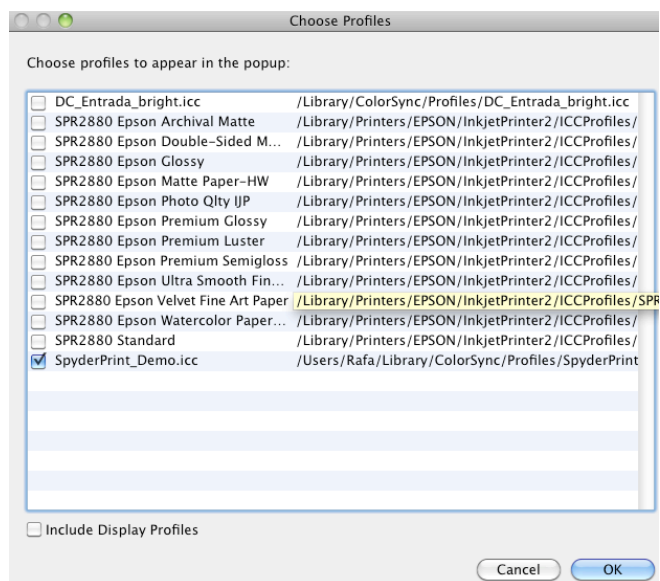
Choose Profiles

Choose profiles to appear in the popup:

| | | |
|---|---|---|
| ☐ | DC_Entrada_bright.icc | /Library/ColorSync/Profiles/DC_Entrada_bright.icc |
| ☐ | SPR2880 Epson Archival Matte | /Library/Printers/EPSON/InkjetPrinter2/ICCProfiles/ |
| ☐ | SPR2880 Epson Double-Sided M... | /Library/Printers/EPSON/InkjetPrinter2/ICCProfiles/ |
| ☐ | SPR2880 Epson Glossy | /Library/Printers/EPSON/InkjetPrinter2/ICCProfiles/ |
| ☐ | SPR2880 Epson Matte Paper-HW | /Library/Printers/EPSON/InkjetPrinter2/ICCProfiles/ |
| ☐ | SPR2880 Epson Photo Qlty IJP | /Library/Printers/EPSON/InkjetPrinter2/ICCProfiles/ |
| ☐ | SPR2880 Epson Premium Glossy | /Library/Printers/EPSON/InkjetPrinter2/ICCProfiles/ |
| ☐ | SPR2880 Epson Premium Luster | /Library/Printers/EPSON/InkjetPrinter2/ICCProfiles/ |
| ☐ | SPR2880 Epson Premium Semigloss | /Library/Printers/EPSON/InkjetPrinter2/ICCProfiles/ |
| ☐ | SPR2880 Epson Ultra Smooth Fin... | /Library/Printers/EPSON/InkjetPrinter2/ICCProfiles/ |
| ☐ | SPR2880 Epson Velvet Fine Art Paper | /Library/Printers/EPSON/InkjetPrinter2/ICCProfiles/SPR |
| ☐ | SPR2880 Epson Watercolor Paper... | /Library/Printers/EPSON/InkjetPrinter2/ICCProfiles/ |
| ☐ | SPR2880 Standard | /Library/Printers/EPSON/InkjetPrinter2/ICCProfiles/ |
| ☑ | SpyderPrint_Demo.icc | /Users/Rafa/Library/ColorSync/Profiles/SpyderPrint |

☐ Include Display Profiles

Cancel OK